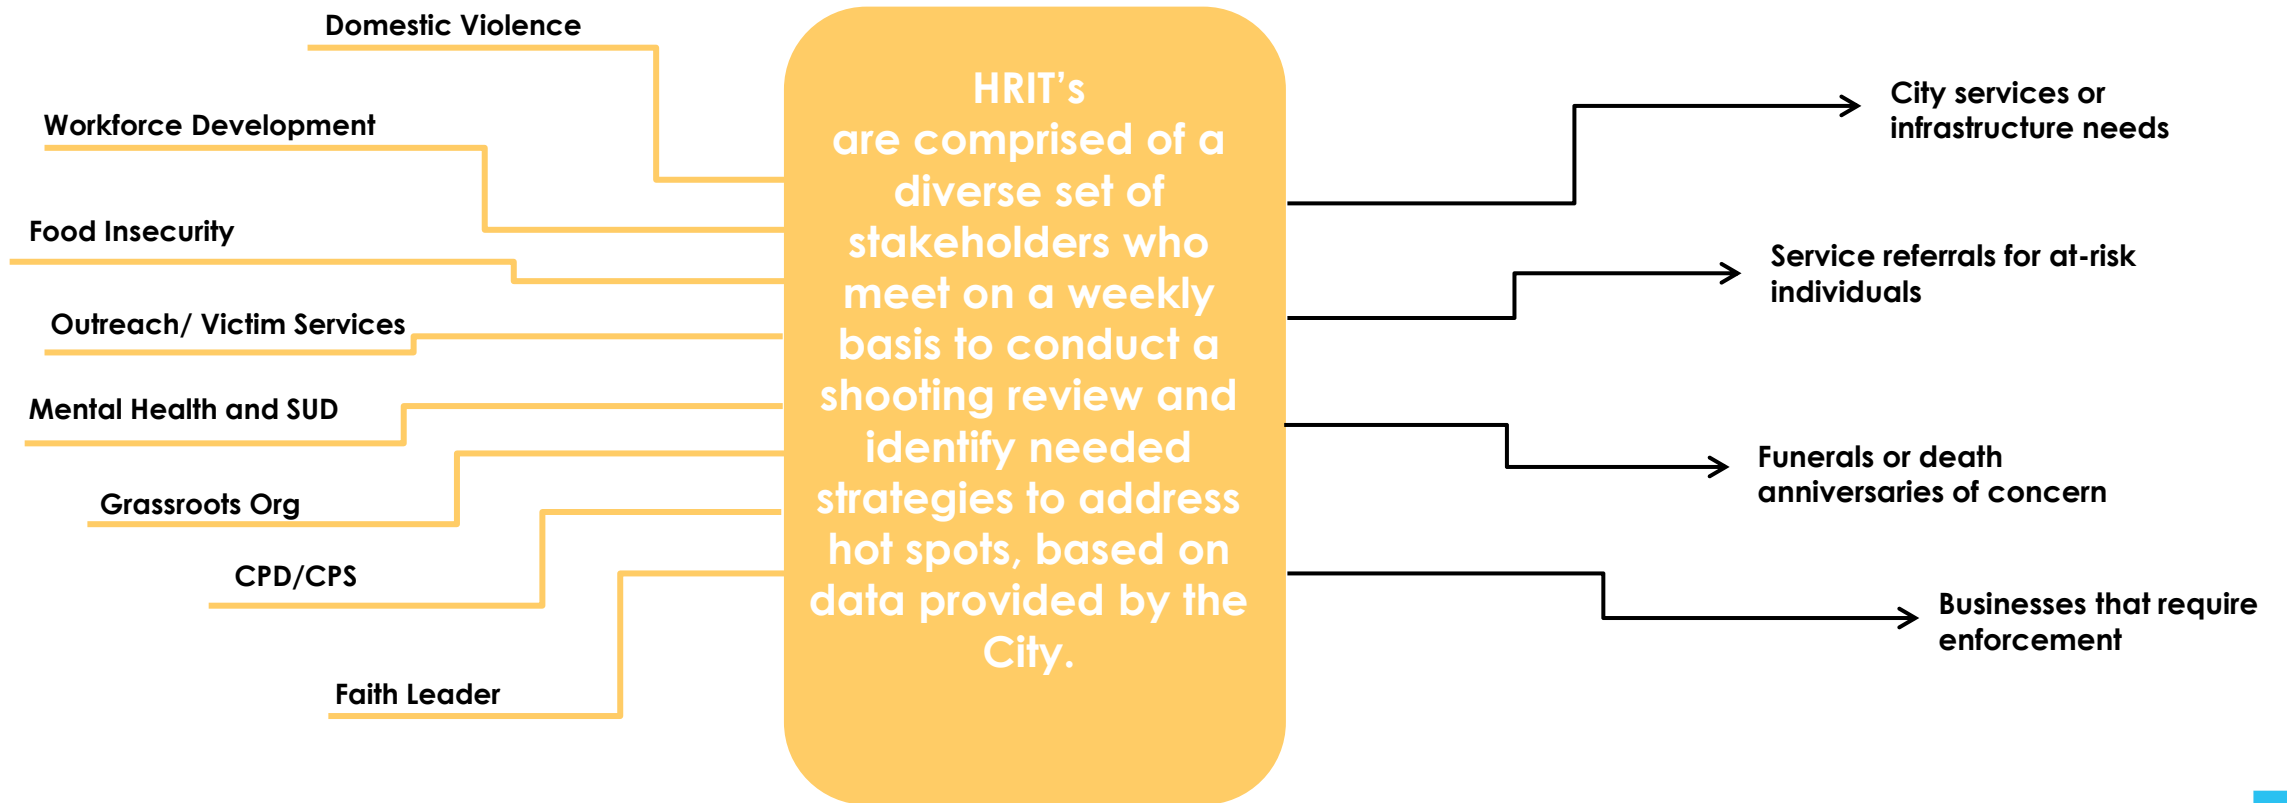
Domestic Violence

Workforce Development

Food Insecurity

Outreach/ Victim Services

Mental Health and SUD

Grassroots Org

CPD/CPS

Faith Leader

HRIT's are comprised of a diverse set of stakeholders who meet on a weekly basis to conduct a shooting review and identify needed strategies to address hot spots, based on data provided by the City.

City services or infrastructure needs

Service referrals for at-risk individuals

Funerals or death anniversaries of concern

Businesses that require enforcement